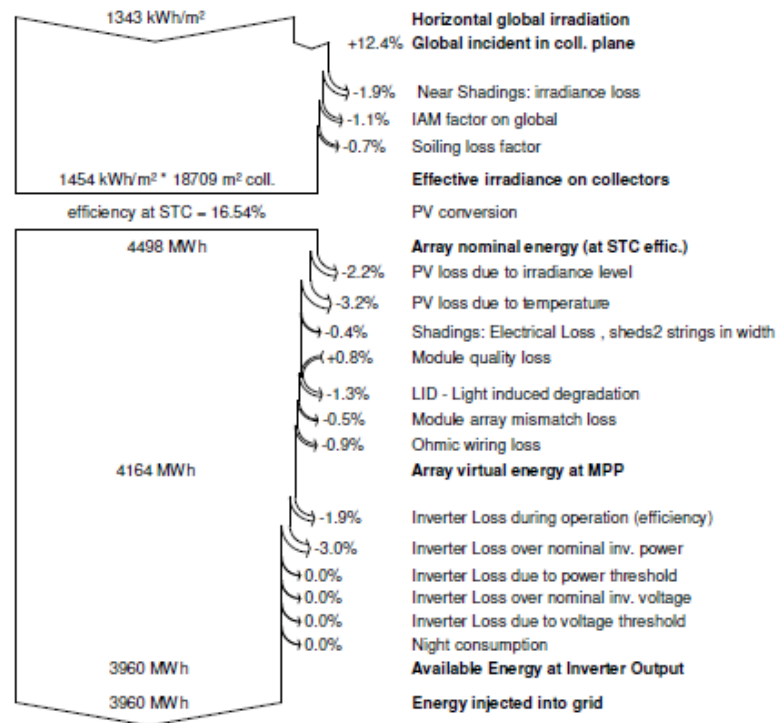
1343 kWh/m² Horizontal global irradiation

+12.4% Global incident in coll. plane

-1.9% Near Shadings: irradiance loss

-1.1% IAM factor on global

-0.7% Soiling loss factor

1454 kWh/m² * 18709 m² coll. Effective irradiance on collectors

efficiency at STC = 16.54% PV conversion

4498 MWh Array nominal energy (at STC effic.)

-2.2% PV loss due to irradiance level

-3.2% PV loss due to temperature

-0.4% Shadings: Electrical Loss , sheds2 strings in width

+0.8% Module quality loss

-1.3% LID - Light induced degradation

-0.5% Module array mismatch loss

-0.9% Ohmic wiring loss

4164 MWh Array virtual energy at MPP

-1.9% Inverter Loss during operation (efficiency)

-3.0% Inverter Loss over nominal inv. power

0.0% Inverter Loss due to power threshold

0.0% Inverter Loss over nominal inv. voltage

0.0% Inverter Loss due to voltage threshold

0.0% Night consumption

3960 MWh Available Energy at Inverter Output

3960 MWh Energy injected into grid